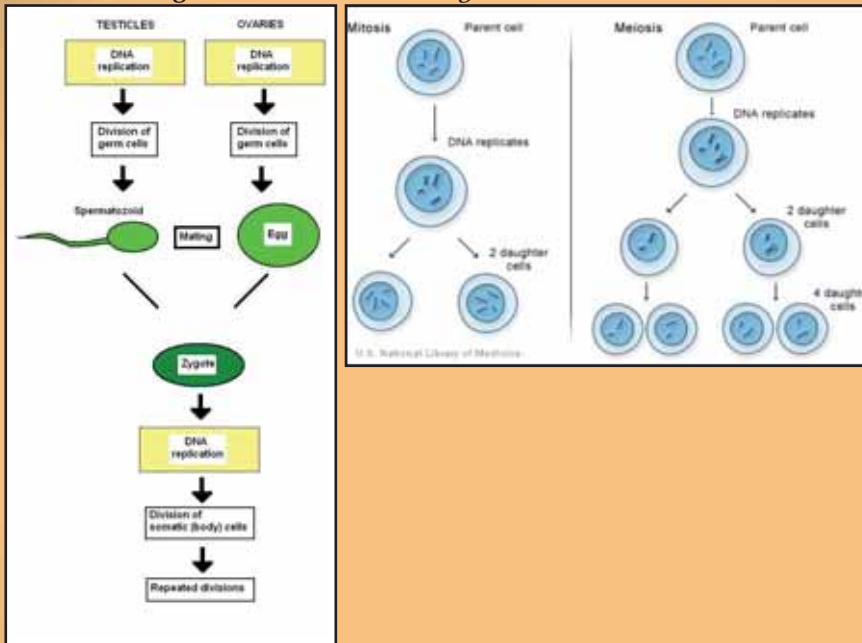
TESTICLES

DNA replication

Division of germ cells

Spermatozoid

OVARIES

DNA replication

Division of germ cells

Egg

Mating

Zygote

DNA replication

Division of somatic (body) cells

Repeated divisions

Mitosis

Parent cell

DNA replicates

2 daughter cells

Meiosis

Parent cell

DNA replicates

2 daughter cells

4 daught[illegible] cells

U.S. National Library of Medicine